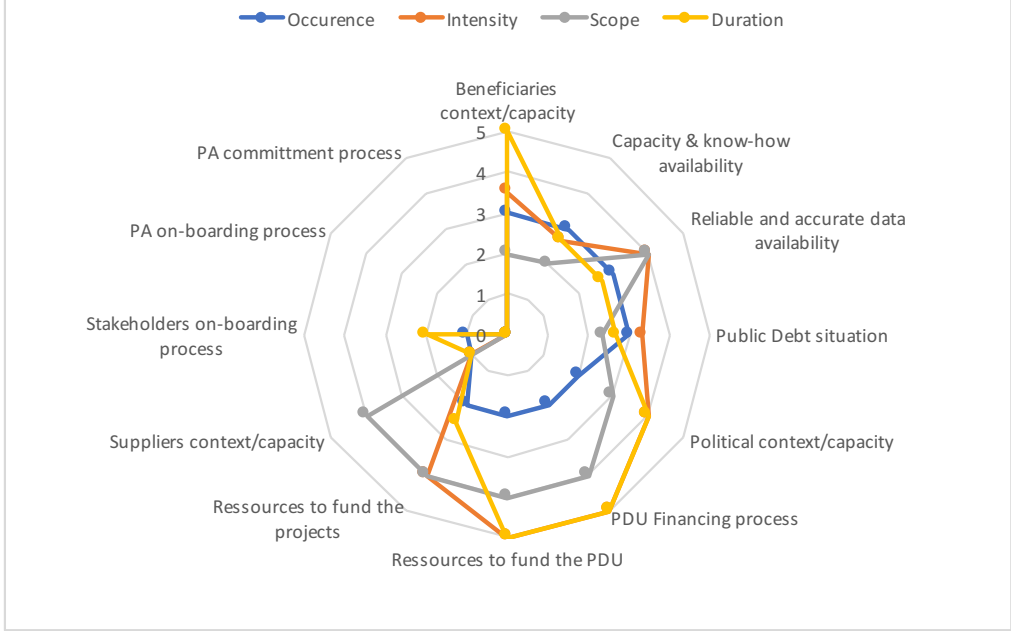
Occurence Intensity Scope Duration

Beneficiaries context/capacity
5
4
3
2
1
0
Capacity & know-how availability
Reliable and accurate data availability
Public Debt situation
Political context/capacity
PDU Financing process
Ressources to fund the PDU
Ressources to fund the projects
Suppliers context/capacity
Stakeholders on-boarding process
PA on-boarding process
PA committment process